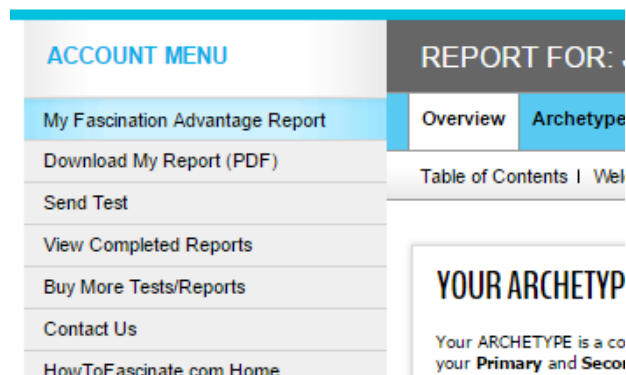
ACCOUNT MENU

My Fascination Advantage Report

Download My Report (PDF)

Send Test

View Completed Reports

Buy More Tests/Reports

Contact Us

HowToFascinate.com Home

REPORT FOR: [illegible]

Overview

Archetype

Table of Contents | Wel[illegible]

YOUR ARCHETYP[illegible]

Your ARCHETYPE is a co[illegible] your **Primary** and **Seco**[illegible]